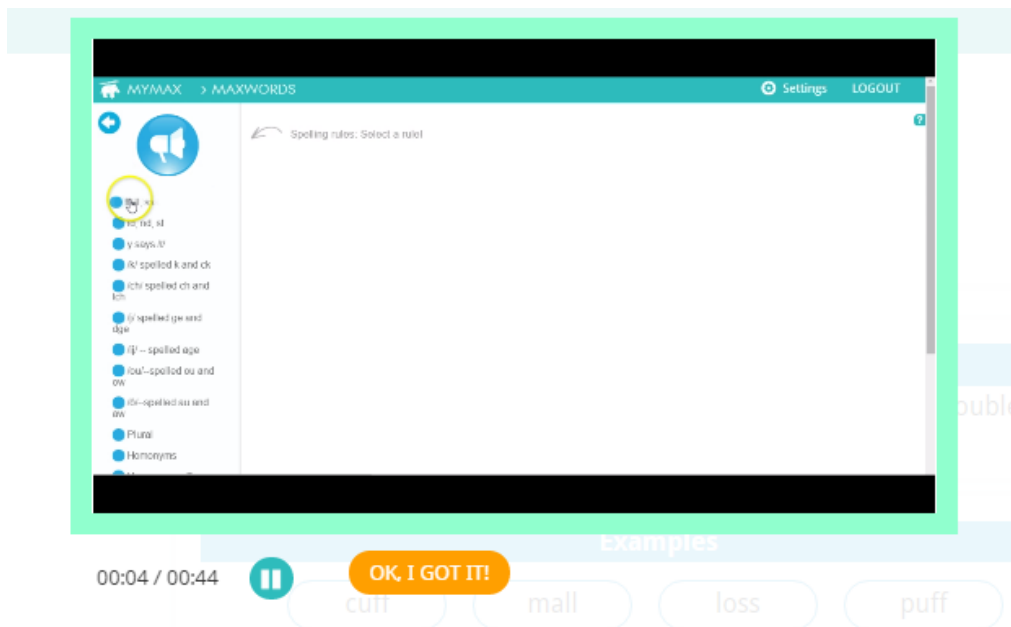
MYMAX > MAXWORDS

Settings LOGOUT

Spelling rules: Select a rule!

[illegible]

?

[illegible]

ld, nd, st

y says /i/

/k/ spelled k and ck

/ch/ spelled ch and tch

/j/ spelled ge and dge

/ij/ -- spelled age

/ou/--spelled ou and ow

/oi/--spelled oi and oy

Plural

Homonyms

ouble

Examples

cuff

mall

loss

puff

00:04 / 00:44

OK, I GOT IT!